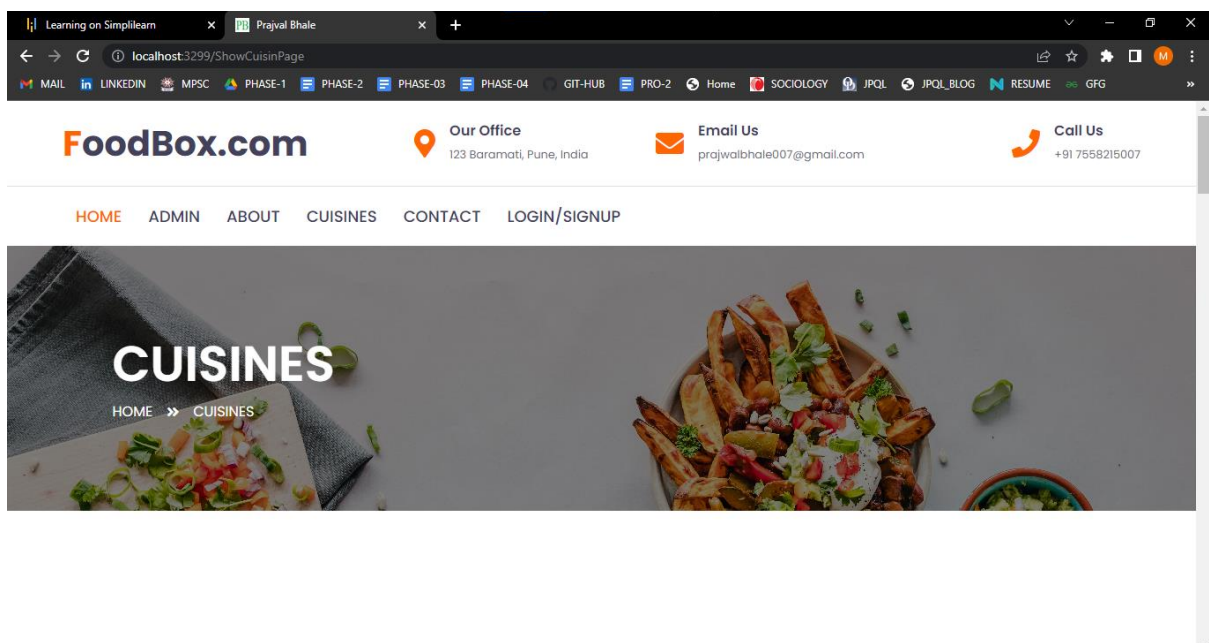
Learning on Simplilearn
PB Prajval Bhale
+
localhost:3299/ShowCuisinPage
M
MAIL LINKEDIN MPSC PHASE-1 PHASE-2 PHASE-03 PHASE-04 GIT-HUB PRO-2 Home SOCIOLOGY JPQL JPQL_BLOG RESUME GFG
»

FoodBox.com

Our Office
123 Baramati, Pune, India

Email Us
prajwalbhale007@gmail.com

Call Us
+91 7558215007

HOME ADMIN ABOUT CUISINES CONTACT LOGIN/SIGNUP

CUISINES
HOME » CUISINES